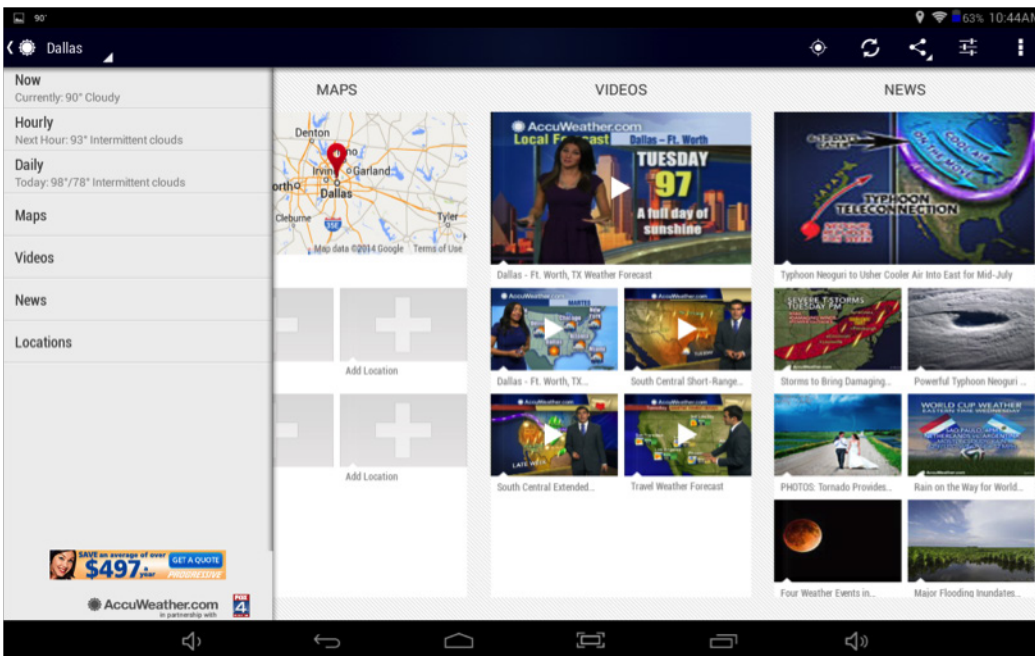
90°

63% 10:44AM

Dallas

Now
Currently: 90° Cloudy

Hourly
Next Hour: 93° Intermittent clouds

Daily
Today: 98°/78° Intermittent clouds

Maps

Videos

News

Locations

SAVE an average of over $497 a year GET A QUOTE PROGRESSIVE

AccuWeather.com in partnership with FOX 4

MAPS

Denton
Irving
Garland
Dallas
Cleburne
Tyler
Map data ©2014 Google Terms of Use

Add Location

Add Location

VIDEOS

AccuWeather.com Local Forecast Dallas - Ft. Worth
TUESDAY 97
A full day of sunshine

Dallas - Ft. Worth, TX Weather Forecast

Dallas - Ft. Worth, TX...

South Central Short-Range...

South Central Extended...

Travel Weather Forecast

NEWS

COOL AIR ON THE MOVE
TYPHOON TELECONNECTION

Typhoon Neoguri to Usher Cooler Air Into East for Mid-July

Storms to Bring Damaging...

Powerful Typhoon Neoguri ...

PHOTOS: Tornado Provides...

Rain on the Way for World...

Four Weather Events in...

Major Flooding Inundates...